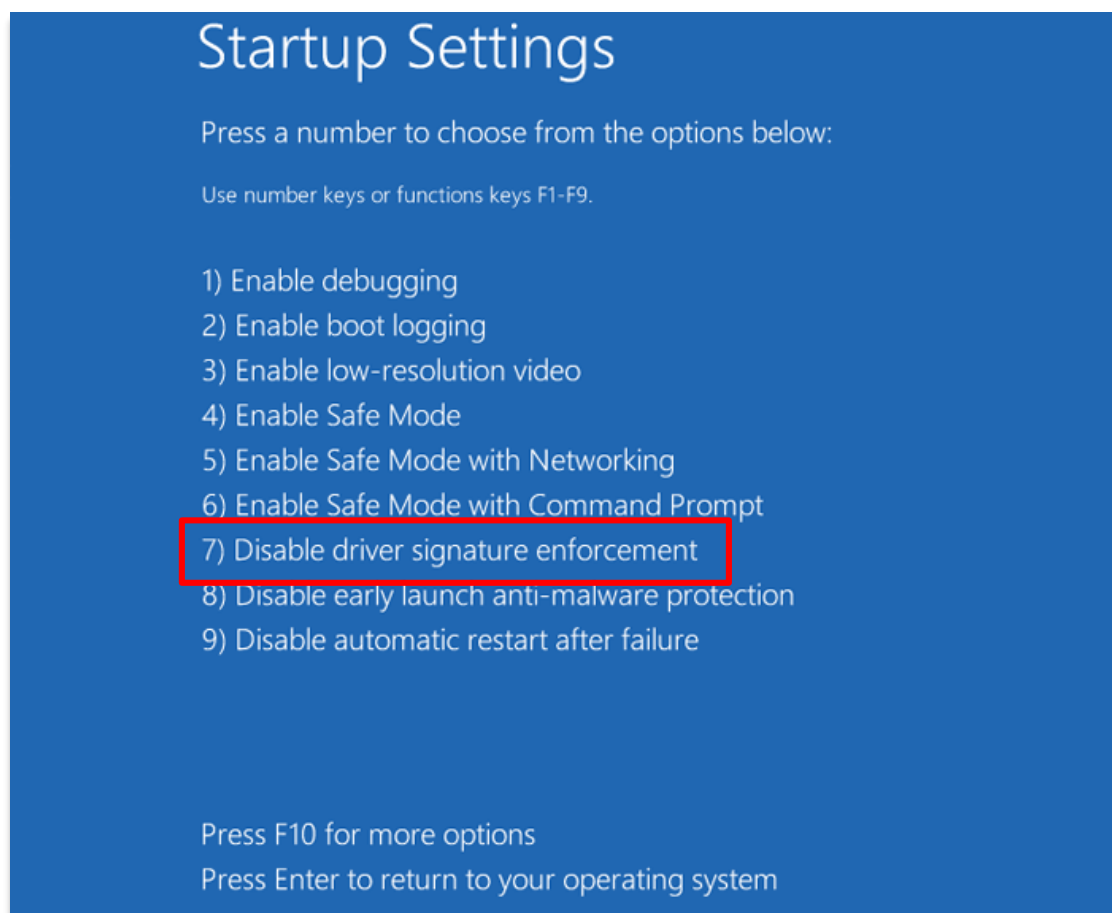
Startup Settings

Press a number to choose from the options below:

Use number keys or functions keys F1-F9.

1) Enable debugging
2) Enable boot logging
3) Enable low-resolution video
4) Enable Safe Mode
5) Enable Safe Mode with Networking
6) Enable Safe Mode with Command Prompt
7) Disable driver signature enforcement
8) Disable early launch anti-malware protection
9) Disable automatic restart after failure

Press F10 for more options
Press Enter to return to your operating system